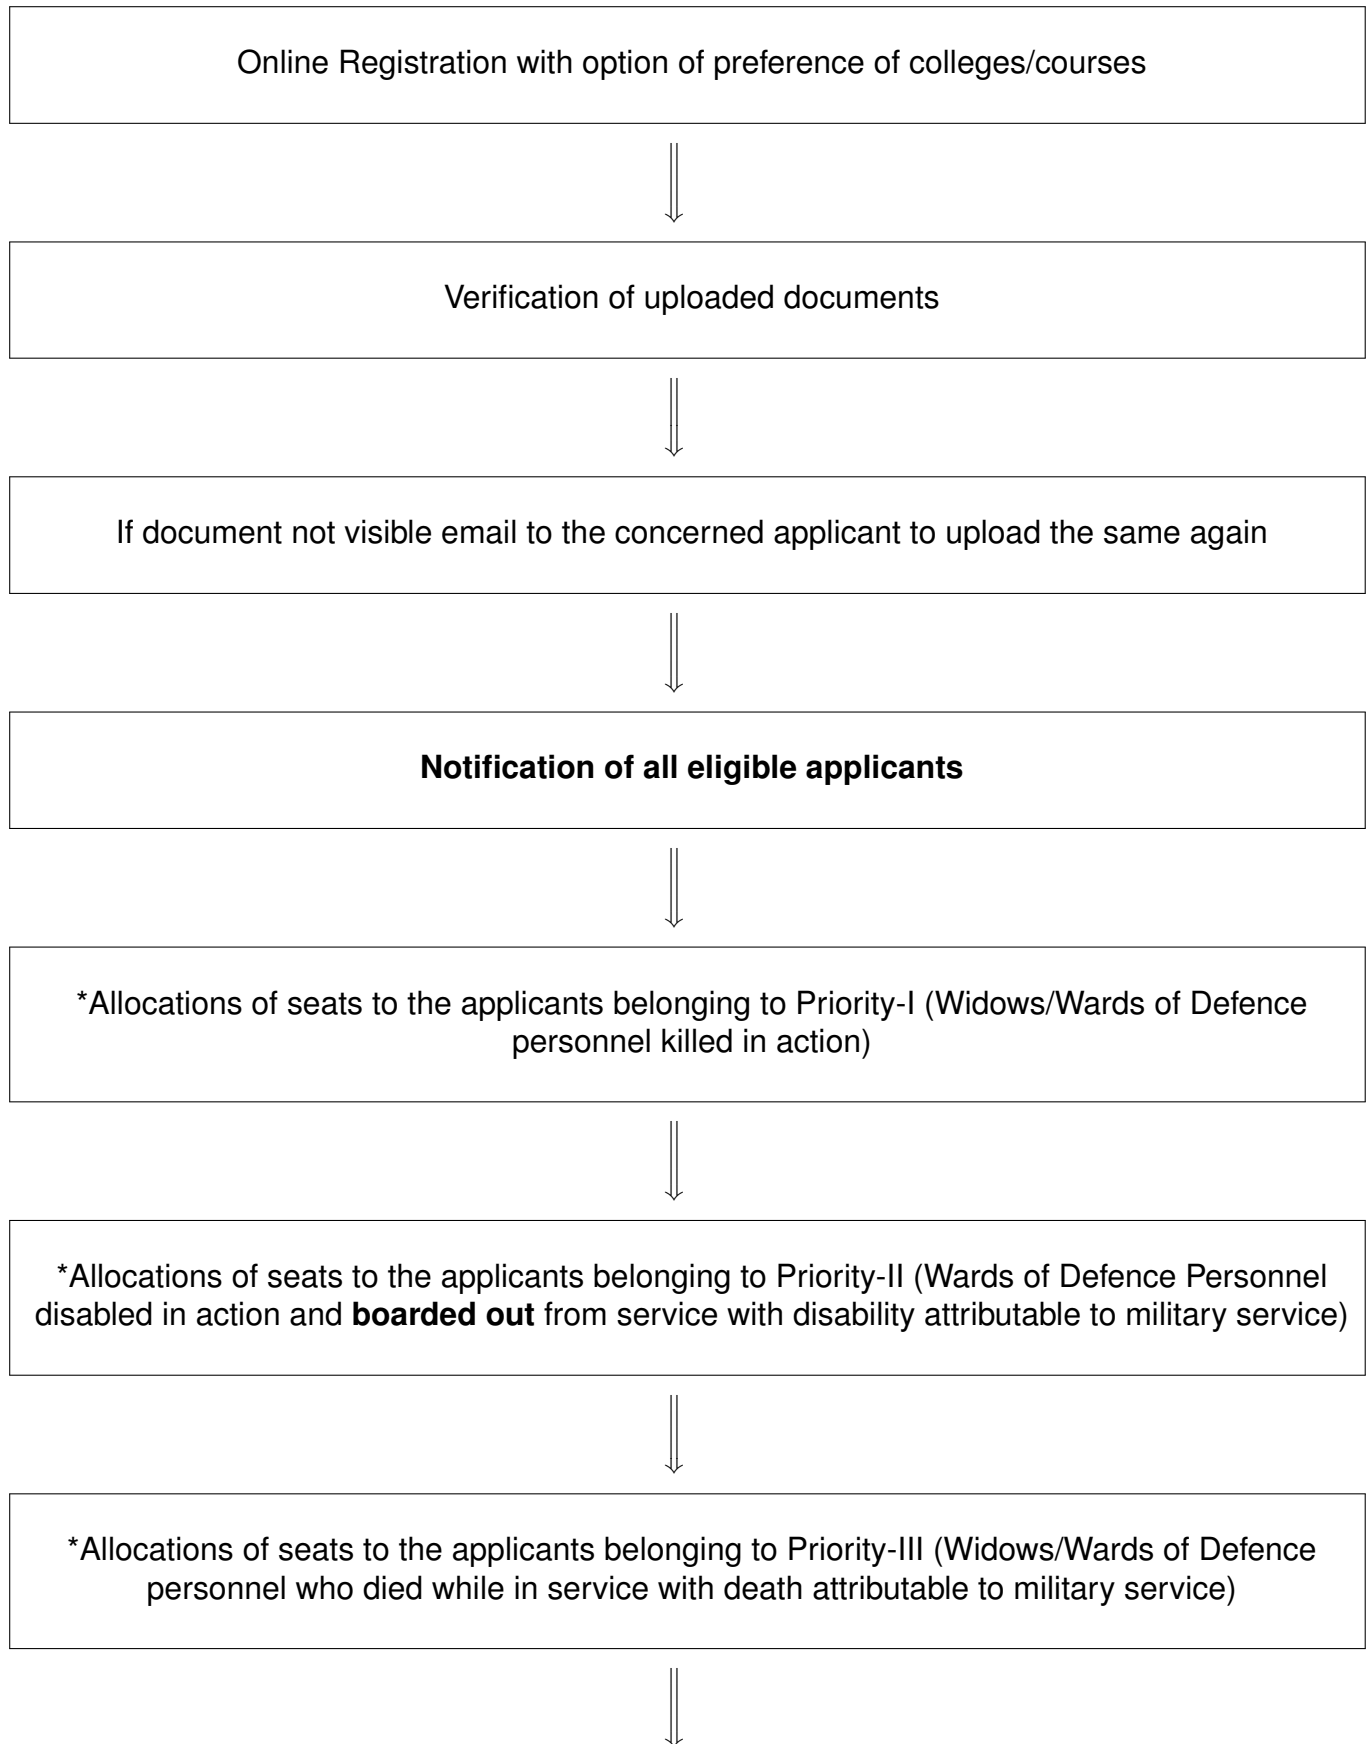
Online Registration with option of preference of colleges/courses

Verification of uploaded documents

If document not visible email to the concerned applicant to upload the same again

Notification of all eligible applicants

*Allocations of seats to the applicants belonging to Priority-I (Widows/Wards of Defence personnel killed in action)

*Allocations of seats to the applicants belonging to Priority-II (Wards of Defence Personnel disabled in action and boarded out from service with disability attributable to military service)

*Allocations of seats to the applicants belonging to Priority-III (Widows/Wards of Defence personnel who died while in service with death attributable to military service)